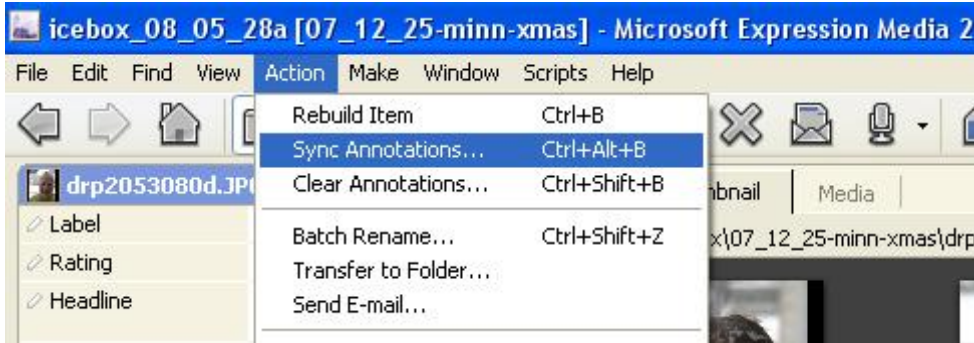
icebox_08_05_28a [07_12_25-minn-xmas] - Microsoft Expression Media 2

File Edit Find View Action Make Window Scripts Help

drp2053080d.JP

Label
Rating
Headline

Rebuild Item Ctrl+B
Sync Annotations... Ctrl+Alt+B
Clear Annotations... Ctrl+Shift+B

Batch Rename... Ctrl+Shift+Z
Transfer to Folder...
Send E-mail...

nbnail Media

x\07_12_25-minn-xmas\drp